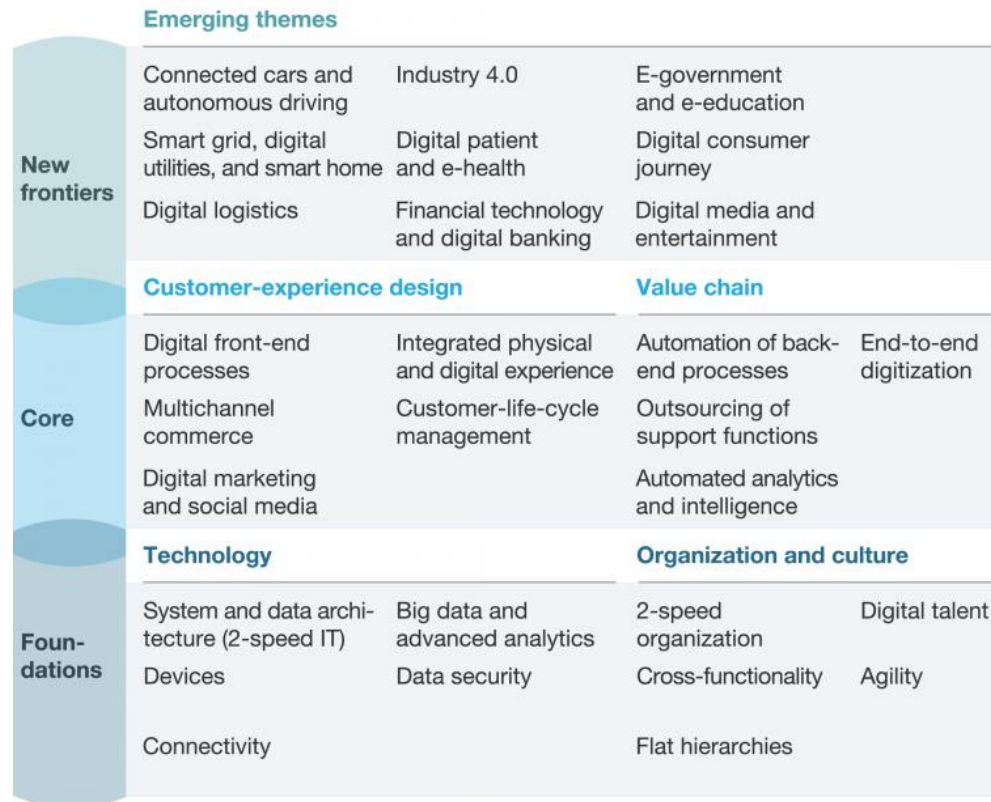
New frontiers

Emerging themes

Connected cars and autonomous driving

Industry 4.0

E-government and e-education

Smart grid, digital utilities, and smart home

Digital patient and e-health

Digital consumer journey

Digital logistics

Financial technology and digital banking

Digital media and entertainment

Core

Customer-experience design

Digital front-end processes

Integrated physical and digital experience

Multichannel commerce

Customer-life-cycle management

Digital marketing and social media

Value chain

Automation of back-end processes

End-to-end digitization

Outsourcing of support functions

Automated analytics and intelligence

Foundations

Technology

System and data architecture (2-speed IT)

Big data and advanced analytics

Devices

Data security

Connectivity

Organization and culture

2-speed organization

Digital talent

Cross-functionality

Agility

Flat hierarchies